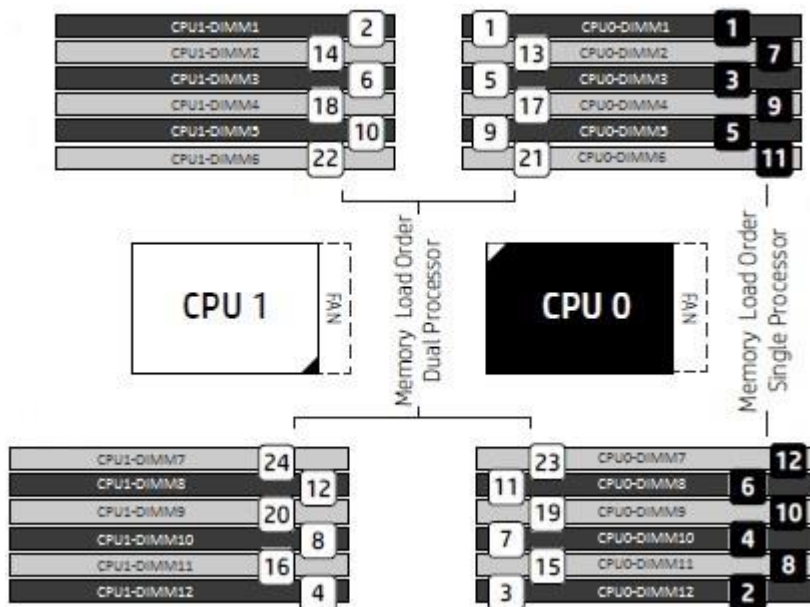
CPU1-DIMM1 2
CPU1-DIMM2 14
CPU1-DIMM3 6
CPU1-DIMM4 18
CPU1-DIMM5 10
CPU1-DIMM6 22

1 CPU0-DIMM1 1
13 CPU0-DIMM2 7
5 CPU0-DIMM3 3
17 CPU0-DIMM4 9
9 CPU0-DIMM5 5
21 CPU0-DIMM6 11

CPU 1
FAN

Memory Load Order
Dual Processor

CPU 0
FAN

Memory Load Order
Single Processor

CPU1-DIMM7 24
CPU1-DIMM8 12
CPU1-DIMM9 20
CPU1-DIMM10 8
CPU1-DIMM11 16
CPU1-DIMM12 4

23 CPU0-DIMM7 12
11 CPU0-DIMM8 6
19 CPU0-DIMM9 10
7 CPU0-DIMM10 4
15 CPU0-DIMM11 8
3 CPU0-DIMM12 2